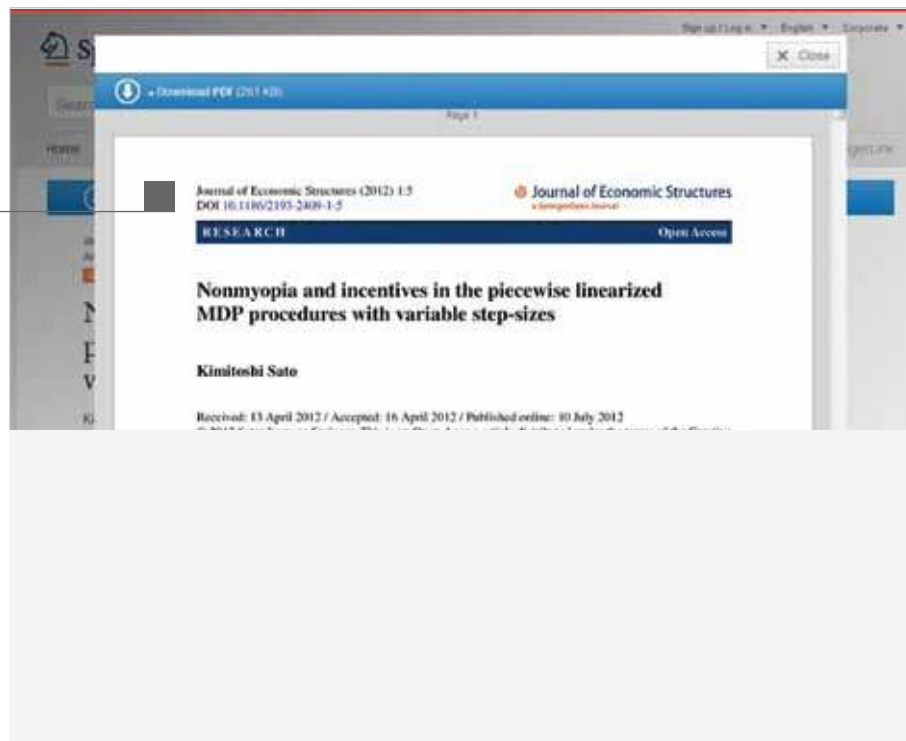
Sign up / Log in ▾ English ▾ Corporate ▾

✕ Close

Download PDF (261 KB)

Page 1

Journal of Economic Structures (2012) 1:5
DOI 10.1186/2193-2409-1-5

Journal of Economic Structures
a SpringerOpen Journal

RESEARCH

Open Access

Nonmyopia and incentives in the piecewise linearized MDP procedures with variable step-sizes

Kimitoshi Sato

Received: 13 April 2012 / Accepted: 16 April 2012 / Published online: 10 July 2012
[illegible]

Home